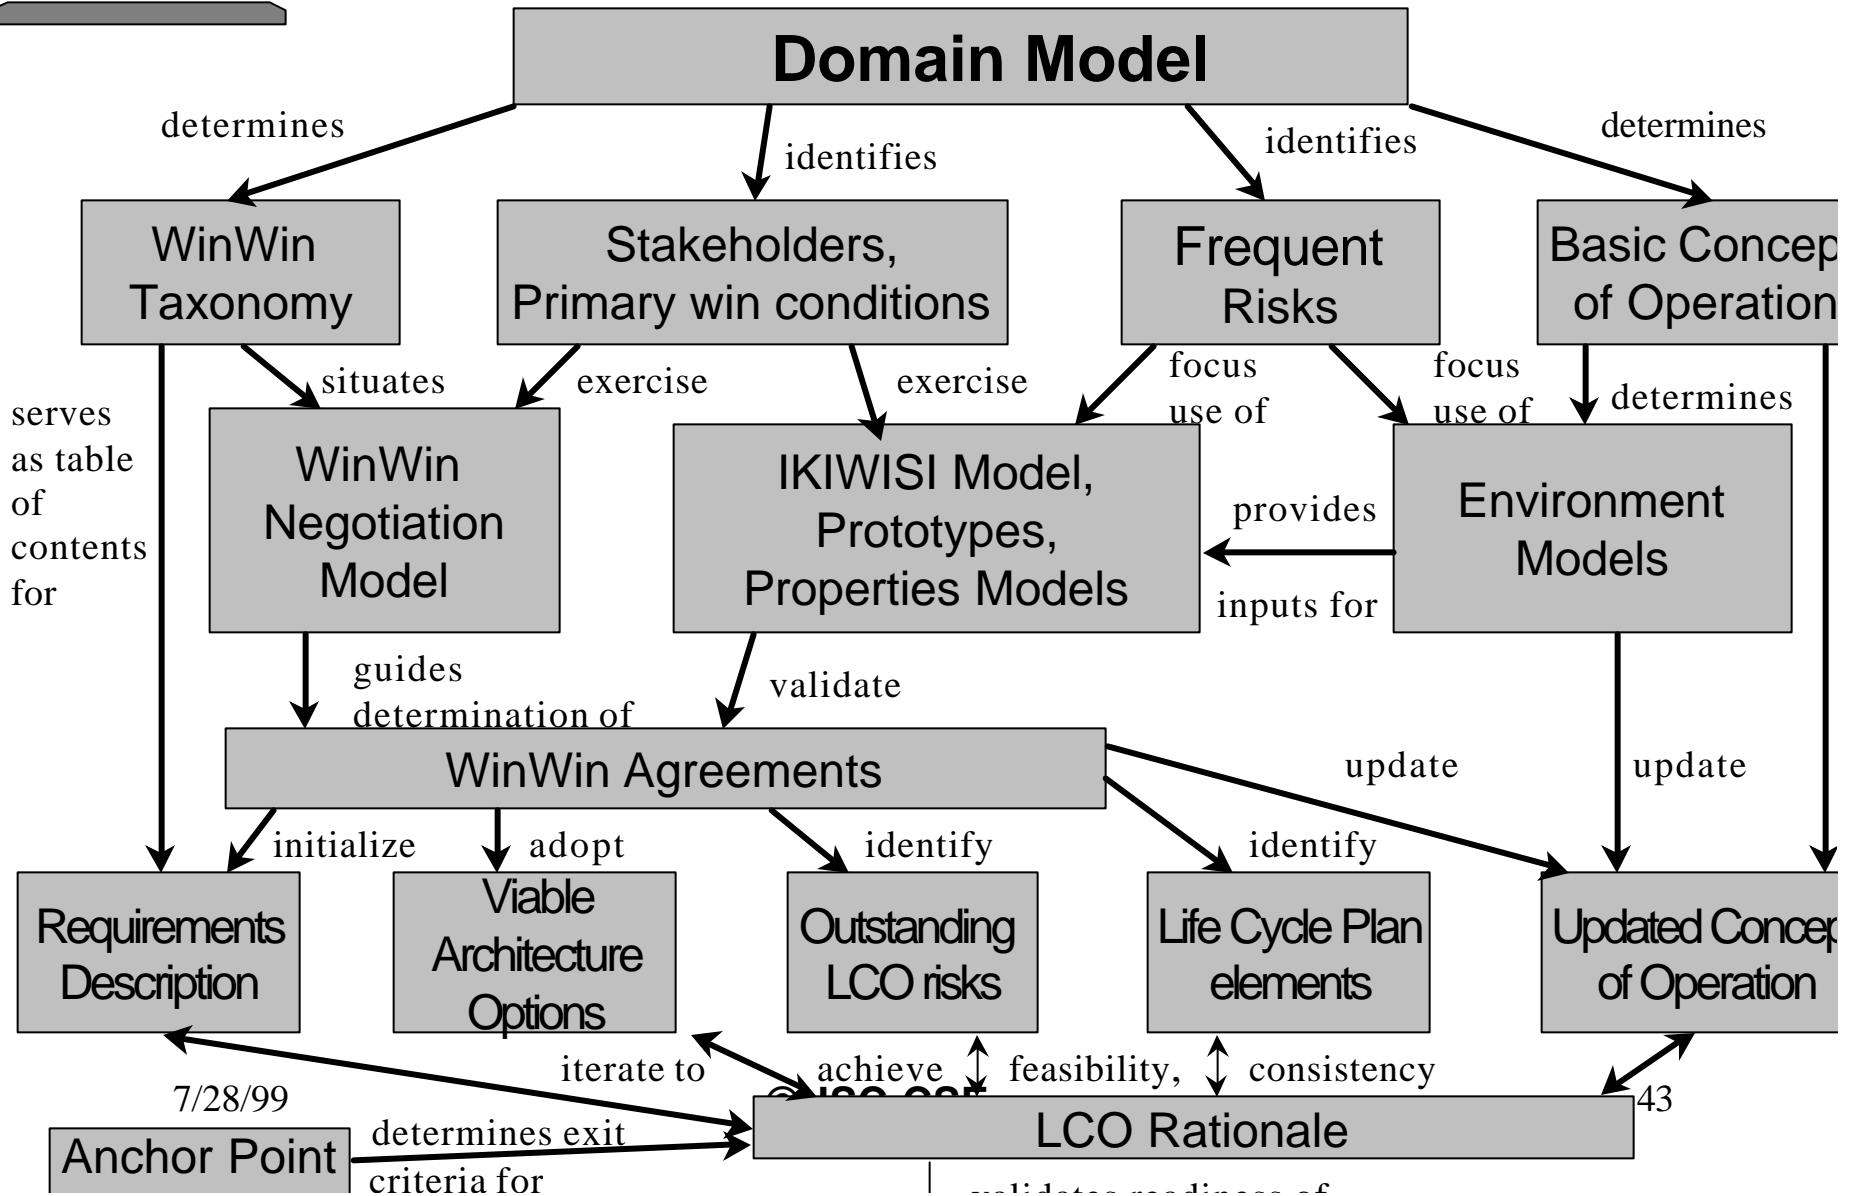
Domain Model

determines

identifies

identifies

determines

WinWin Taxonomy

Stakeholders, Primary win conditions

Frequent Risks

Basic Concep of Operation

serves as table of contents for

situates

exercise

exercise

focus use of

focus use of

determines

WinWin Negotiation Model

IKIWISI Model, Prototypes, Properties Models

provides

inputs for

Environment Models

guides determination of

validate

WinWin Agreements

update

update

initialize

adopt

identify

identify

Requirements Description

Viable Architecture Options

Outstanding LCO risks

Life Cycle Plan elements

Updated Concep of Operation

iterate to

achieve

feasibility,

consistency

7/28/99

© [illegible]

43

Anchor Point

determines exit criteria for

LCO Rationale

validates readiness of